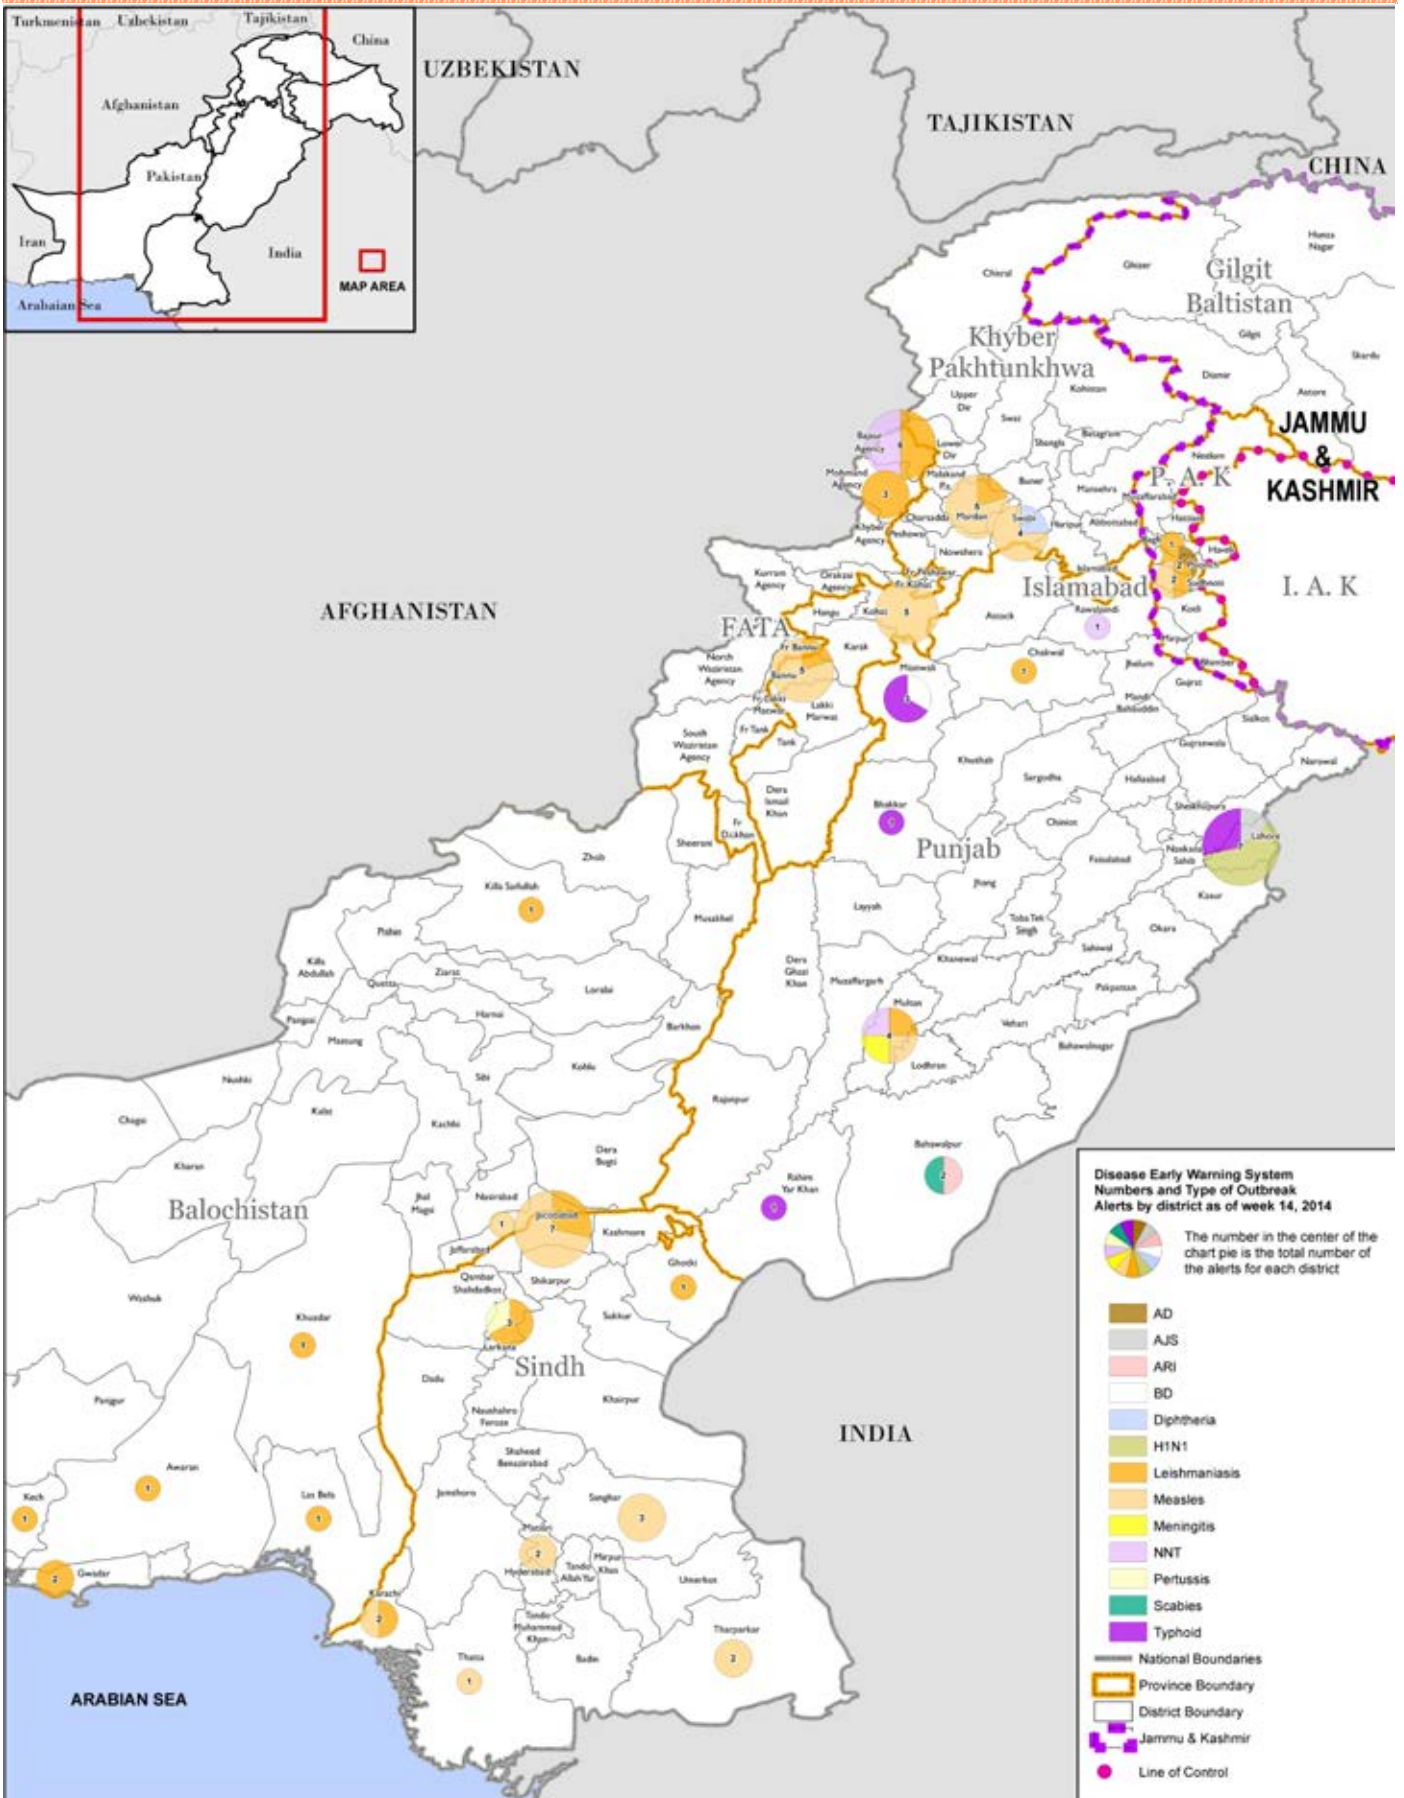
Turkmenistan Uzbekistan Tajikistan China
Afghanistan
Pakistan
Iran
India
Arabaian Sea
MAP AREA

UZBEKISTAN
TAJIKISTAN
CHINA
Gilgit Baltistan
Khyber Pakhtunkhwa
JAMMU & KASHMIR
P. A. K
I. A. K
Islamabad
AFGHANISTAN
FATA
Punjab
Balochistan
Sindh
INDIA
ARABIAN SEA

Chitral
Ghizer
Hunza Nagar
Gilgit
Skardu
Diamir
Astore
Upper Dir
Swat
Kohistan
Shangla
Batagram
Bajaur Agency
Lower Dir
Malakand
Buner
Mansehra
Neelum
Muzaffarabad
Mohmand Agency
Charsadda
Mardan
Swabi
Haripur
Abbottabad
Hattian
Khyber Agency
Peshawar
Nowshera
Haveli
Kurram Agency
Orakzai Agency
Fr Kohat
Islamabad
Sudhnoti
Bagh
Hangu
Kohat
Attock
Rawalpindi
Kotli
Karak
Chakwal
Mirpur
North Waziristan Agency
Fr Bannu
Bannu
Mianwali
Jhelum
Bhimber
Gujrat
Fr Lakki Marwat
Lakki Marwat
Mandi Bahauddin
Fr Tank
Tank
Sialkot
South Waziristan Agency
Gujranwala
Narowal
Dera Ismail Khan
Khushab
Sargodha
Hafizabad
Fr Dikhan
Bhakkar
Sheikhupura
Chiniot
Sherani
Nankana Sahib
Lahore
Zhob
Faisalabad
Jhang
Kasur
Killa Saifullah
Layyah
Toba Tek Singh
Okara
Musakhel
Pishin
Sahiwal
Killa Abdullah
Dera Ghazi Khan
Muzaffargarh
Khanewal
Ziarat
Quetta
Loralai
Pakpattan
Panjgur
Harnai
Multan
Vehari
Barkhan
Mastung
Bahawalnagar
Lodhran
Sibi
Kohlu
Nushki
Kalat
Rajanpur
Chagai
Kachhi
Bahawalpur
Kharan
Dera Bugti
Rahim Yar Khan
Jhal Magsi
Nasirabad
Jacobabad
Kashmore
Jaffarabad
Ghotki
Qambar Shahdadkot
Shikarpur
Washuk
Khuzdar
Sukkur
Larkana
Dadu
Khairpur
Panjgur
Naushahro Feroze
Shaheed Benazirabad
Awaran
Kech
Jamshoro
Lasbela
Sanghar
Matiari
Tando Allah Yar
Mirpur Khas
Hyderabad
Umerkot
Gwadar
Karachi
Tando Muhammad Khan
Tharparkar
Thatta
Badin

Disease Early Warning System Numbers and Type of Outbreak Alerts by district as of week 14, 2014
The number in the center of the chart pie is the total number of the alerts for each district
AD
AJS
ARI
BD
Diphtheria
H1N1
Leishmaniasis
Measles
Meningitis
NNT
Pertussis
Scabies
Typhoid
National Boundaries
Province Boundary
District Boundary
Jammu & Kashmir
Line of Control